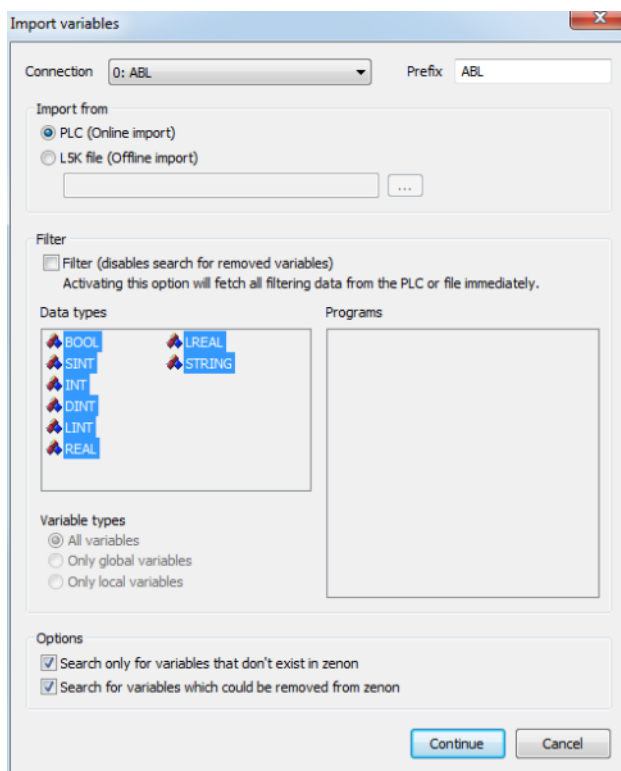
Import variables

Connection 0: ABL

Prefix ABL

Import from

PLC (Online import)

L5K file (Offline import)

...

Filter

Filter (disables search for removed variables)

Activating this option will fetch all filtering data from the PLC or file immediately.

Data types

BOOL

SINT

INT

DINT

LINT

REAL

LREAL

STRING

Programs

Variable types

All variables

Only global variables

Only local variables

Options

Search only for variables that don't exist in zenon

Search for variables which could be removed from zenon

Continue

Cancel